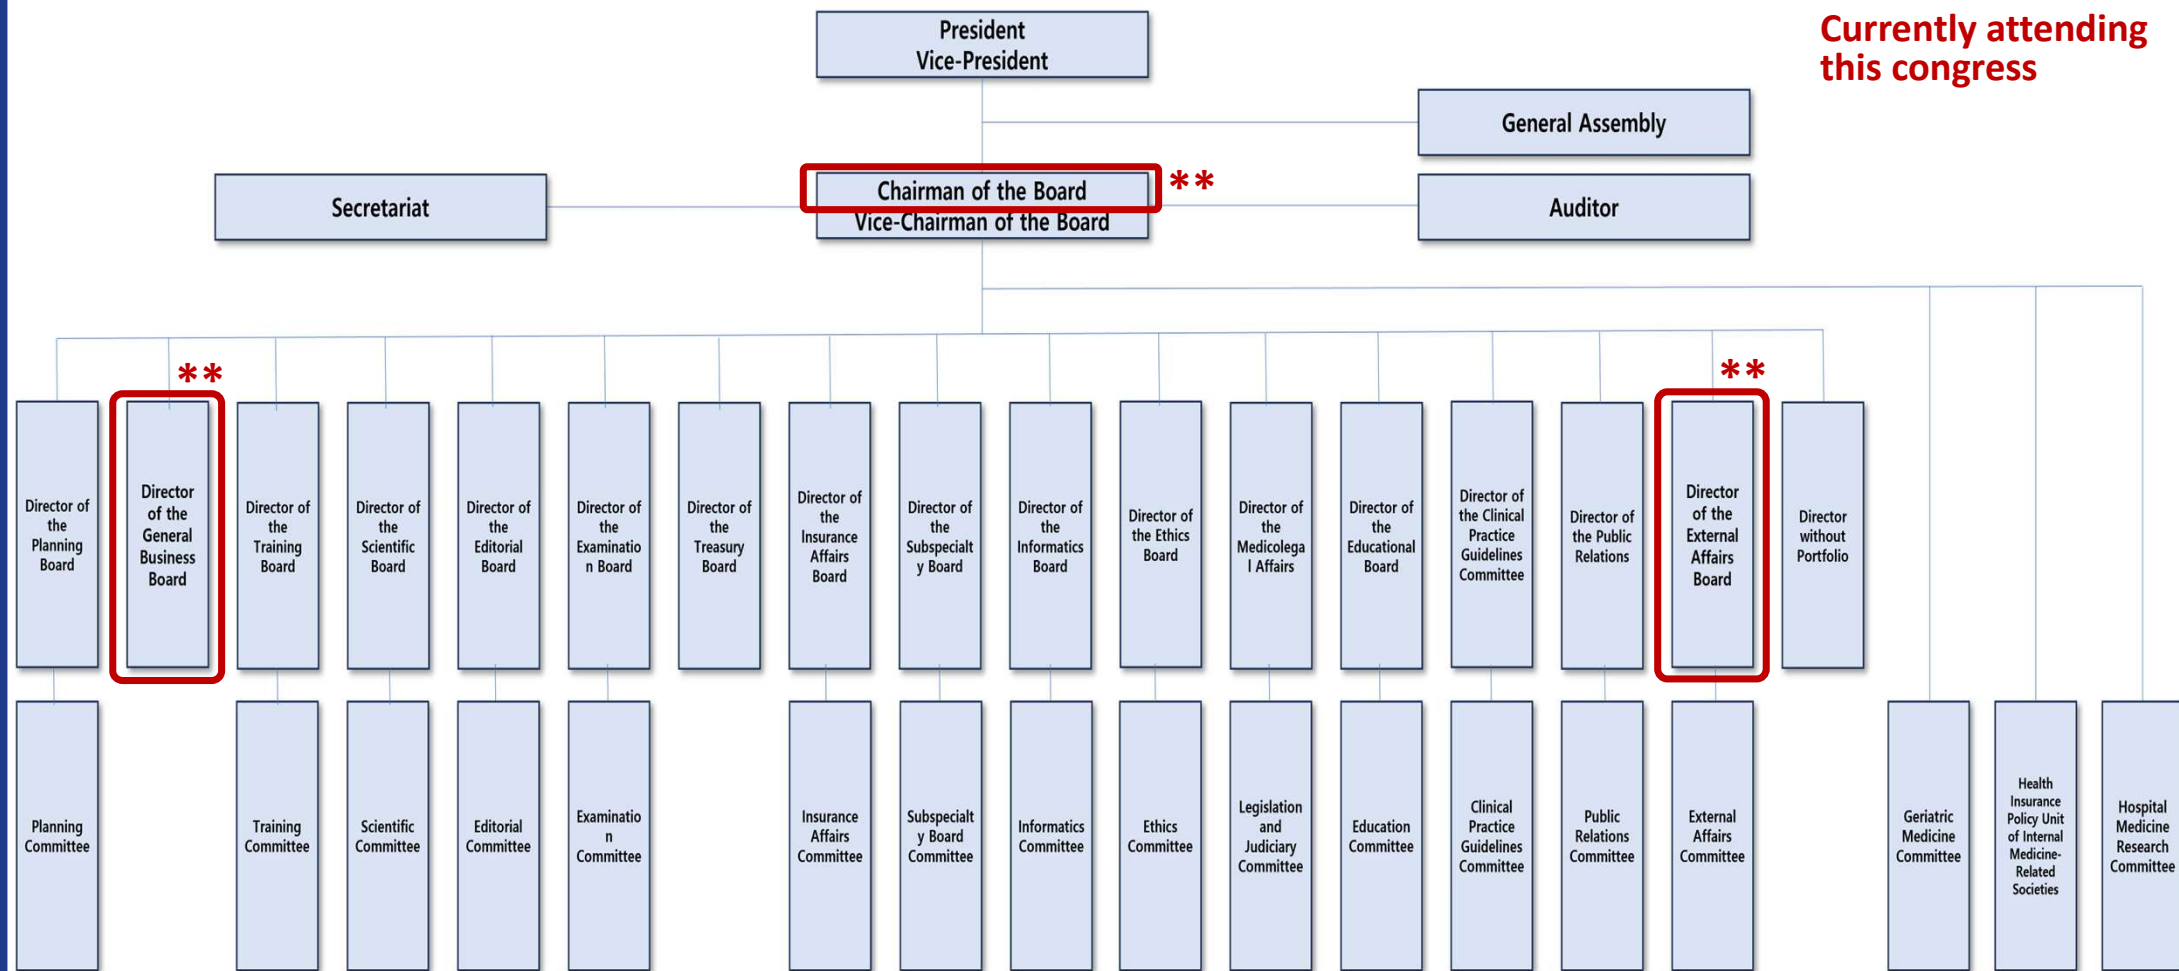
President
Vice-President

Currently attending this congress

General Assembly

Secretariat

Chairman of the Board **
Vice-Chairman of the Board

Auditor

Director of the Planning Board

**
Director of the General Business Board

Director of the Training Board

Director of the Scientific Board

Director of the Editorial Board

Director of the Examination Board

Director of the Treasury Board

Director of the Insurance Affairs Board

Director of the Subspecialty Board

Director of the Informatics Board

Director of the Ethics Board

Director of the Medicolegal Affairs

Director of the Educational Board

Director of the Clinical Practice Guidelines Committee

Director of the Public Relations

**
Director of the External Affairs Board

Director without Portfolio

Planning Committee

Training Committee

Scientific Committee

Editorial Committee

Examination Committee

Insurance Affairs Committee

Subspecialty Board Committee

Informatics Committee

Ethics Committee

Legislation and Judiciary Committee

Education Committee

Clinical Practice Guidelines Committee

Public Relations Committee

External Affairs Committee

Geriatric Medicine Committee

Health Insurance Policy Unit of Internal Medicine-Related Societies

Hospital Medicine Research Committee